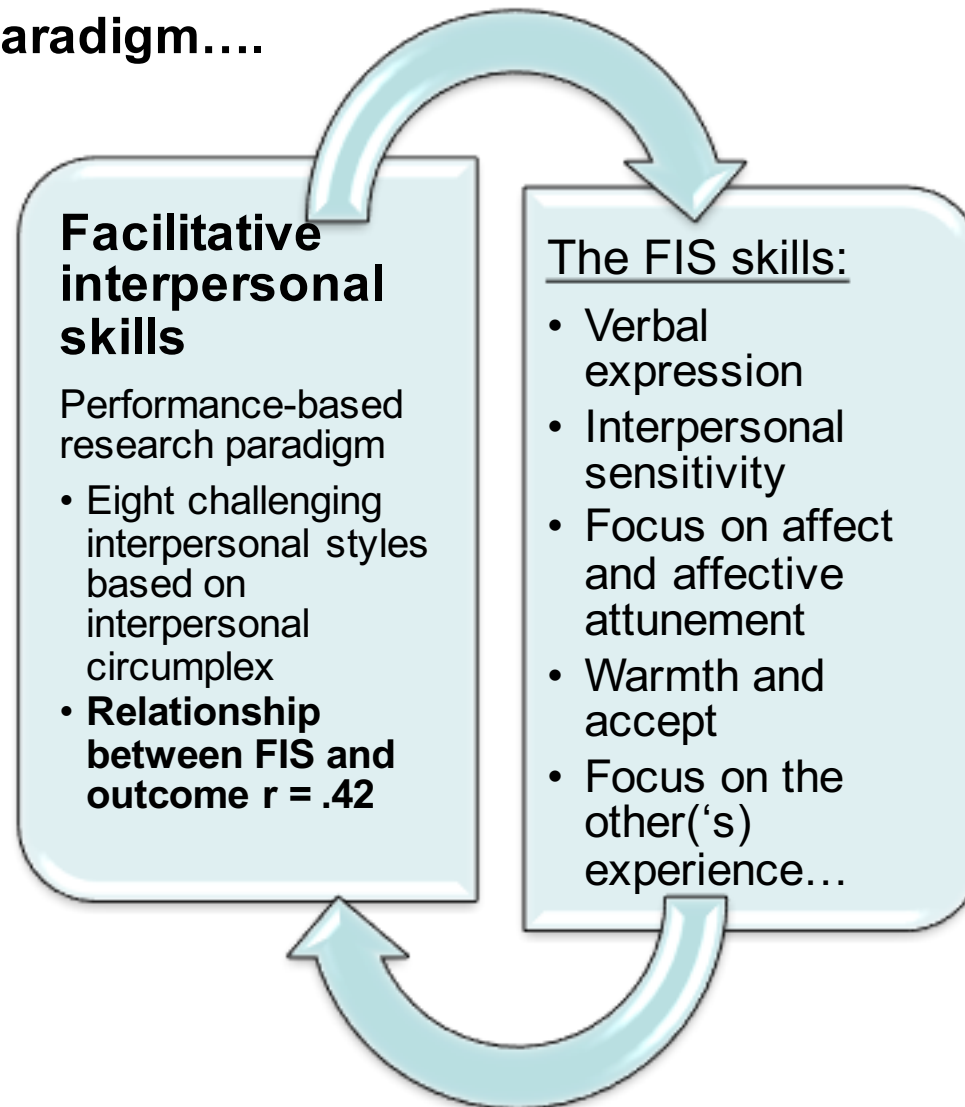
aradigm….

**Facilitative interpersonal skills**

Performance-based research paradigm

• Eight challenging interpersonal styles based on interpersonal circumplex
• **Relationship between FIS and outcome r = .42**

The FIS skills:

• Verbal expression
• Interpersonal sensitivity
• Focus on affect and affective attunement
• Warmth and accept
• Focus on the other(‘s) experience…